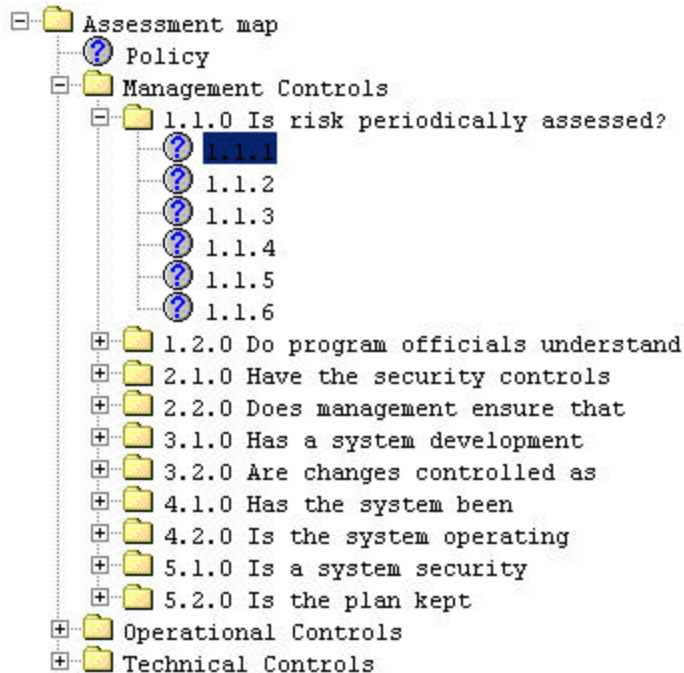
Assessment map
Policy
Management Controls
1.1.0 Is risk periodically assessed?
1.1.1
1.1.2
1.1.3
1.1.4
1.1.5
1.1.6
1.2.0 Do program officials understand
2.1.0 Have the security controls
2.2.0 Does management ensure that
3.1.0 Has a system development
3.2.0 Are changes controlled as
4.1.0 Has the system been
4.2.0 Is the system operating
5.1.0 Is a system security
5.2.0 Is the plan kept
Operational Controls
Technical Controls